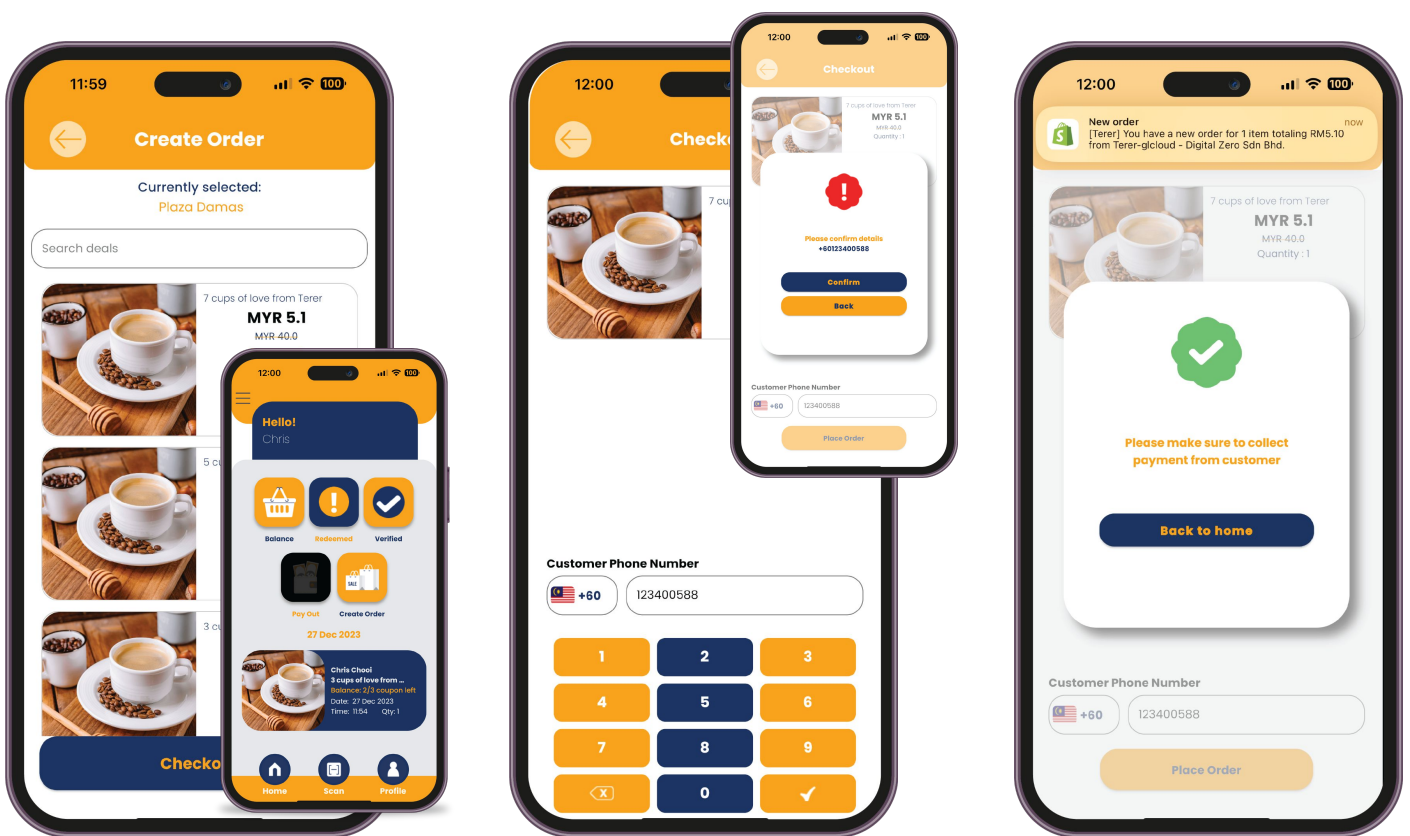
11:59

100

Create Order

Currently selected:
Plaza Damas

Search deals

7 cups of love from Terer
MYR 5.1
MYR 40.0

5 cu

3 cu

Checko

12:00

100

Hello!
Chris

Balance

Redeemed

Verified

Pay Out

SALE

Create Order

27 Dec 2023

Chris Chooi
3 cups of love from ...
Balance: 2/3 coupon left
Date: 27 Dec 2023
Time: 11:54 Qty: 1

Home

Scan

Profile

12:00

Checko

7 cu

Customer Phone Number

+60

123400588

| 1 | 2 | 3 |
|---|---|---|
| 4 | 5 | 6 |
| 7 | 8 | 9 |
| X | 0 | ✓ |

12:00

100

Checkout

7 cups of love from Terer
MYR 5.1
MYR 40.0
Quantity : 1

!

Please confirm details
+60123400588

Confirm

Back

Customer Phone Number

+60

123400588

Place Order

12:00

100

New order
now
[Terer] You have a new order for 1 item totaling RM5.10 from Terer-glcloud - Digital Zero Sdn Bhd.

7 cups of love from Terer
MYR 5.1
MYR 40.0
Quantity : 1

Please make sure to collect payment from customer

Back to home

Customer Phone Number

+60

123400588

Place Order